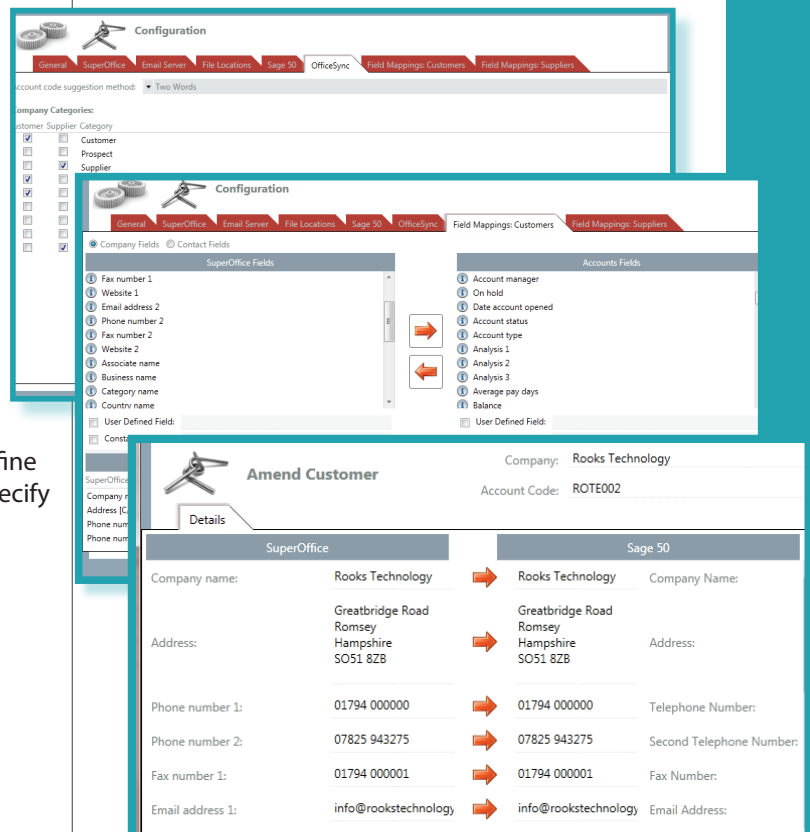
Configuration

General SuperOffice Email Server File Locations Sage 50 OfficeSync Field Mappings: Customers Field Mappings: Suppliers

ccount code suggestion method: Two Words

ompany Categories:
ustomer Supplier Category
Customer
Prospect
Supplier

Configuration

General SuperOffice Email Server File Locations Sage 50 OfficeSync Field Mappings: Customers Field Mappings: Suppliers

Company Fields Contact Fields

SuperOffice Fields
Fax number 1
Website 1
Email address 2
Phone number 2
Fax number 2
Website 2
Associate name
Business name
Category name
Country name

User Defined Field:
Consta

Accounts Fields
Account manager
On hold
Date account opened
Account status
Account type
Analysis 1
Analysis 2
Analysis 3
Average pay days
Balance

User Defined Field:

SuperOffice
Company n
Address [C
Phone num
Phone num

fine
ecify

Amend Customer

Company: Rooks Technology
Account Code: ROTE002

Details

| SuperOffice | | | Sage 50 | |
|---|---|---|---|---|
| Company name: | Rooks Technology | | Rooks Technology | Company Name: |
| Address: | Greatbridge Road Romsey Hampshire SO51 8ZB | | Greatbridge Road Romsey Hampshire SO51 8ZB | Address: |
| Phone number 1: | 01794 000000 | | 01794 000000 | Telephone Number: |
| Phone number 2: | 07825 943275 | | 07825 943275 | Second Telephone Number: |
| Fax number 1: | 01794 000001 | | 01794 000001 | Fax Number: |
| Email address 1: | info@rookstechnology | | info@rookstechnology | Email Address: |